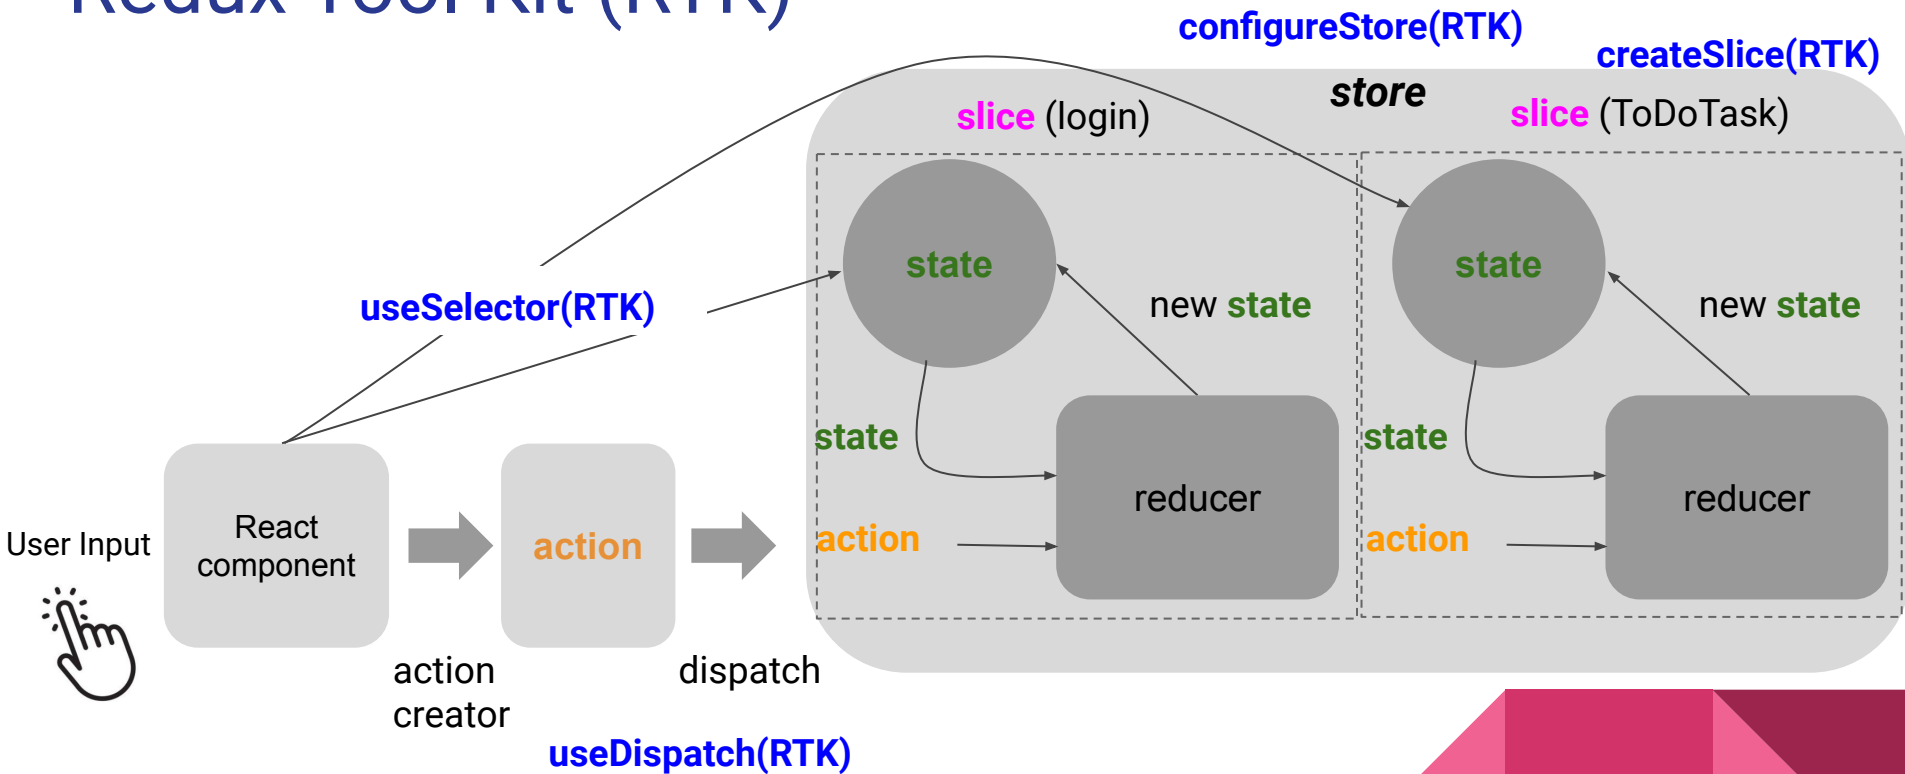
configureStore(RTK)

createSlice(RTK)

store

slice (login)

slice (ToDoTask)

state

new state

state

new state

useSelector(RTK)

state

reducer

state

reducer

action

action

User Input

React component

action

action creator

dispatch

useDispatch(RTK)